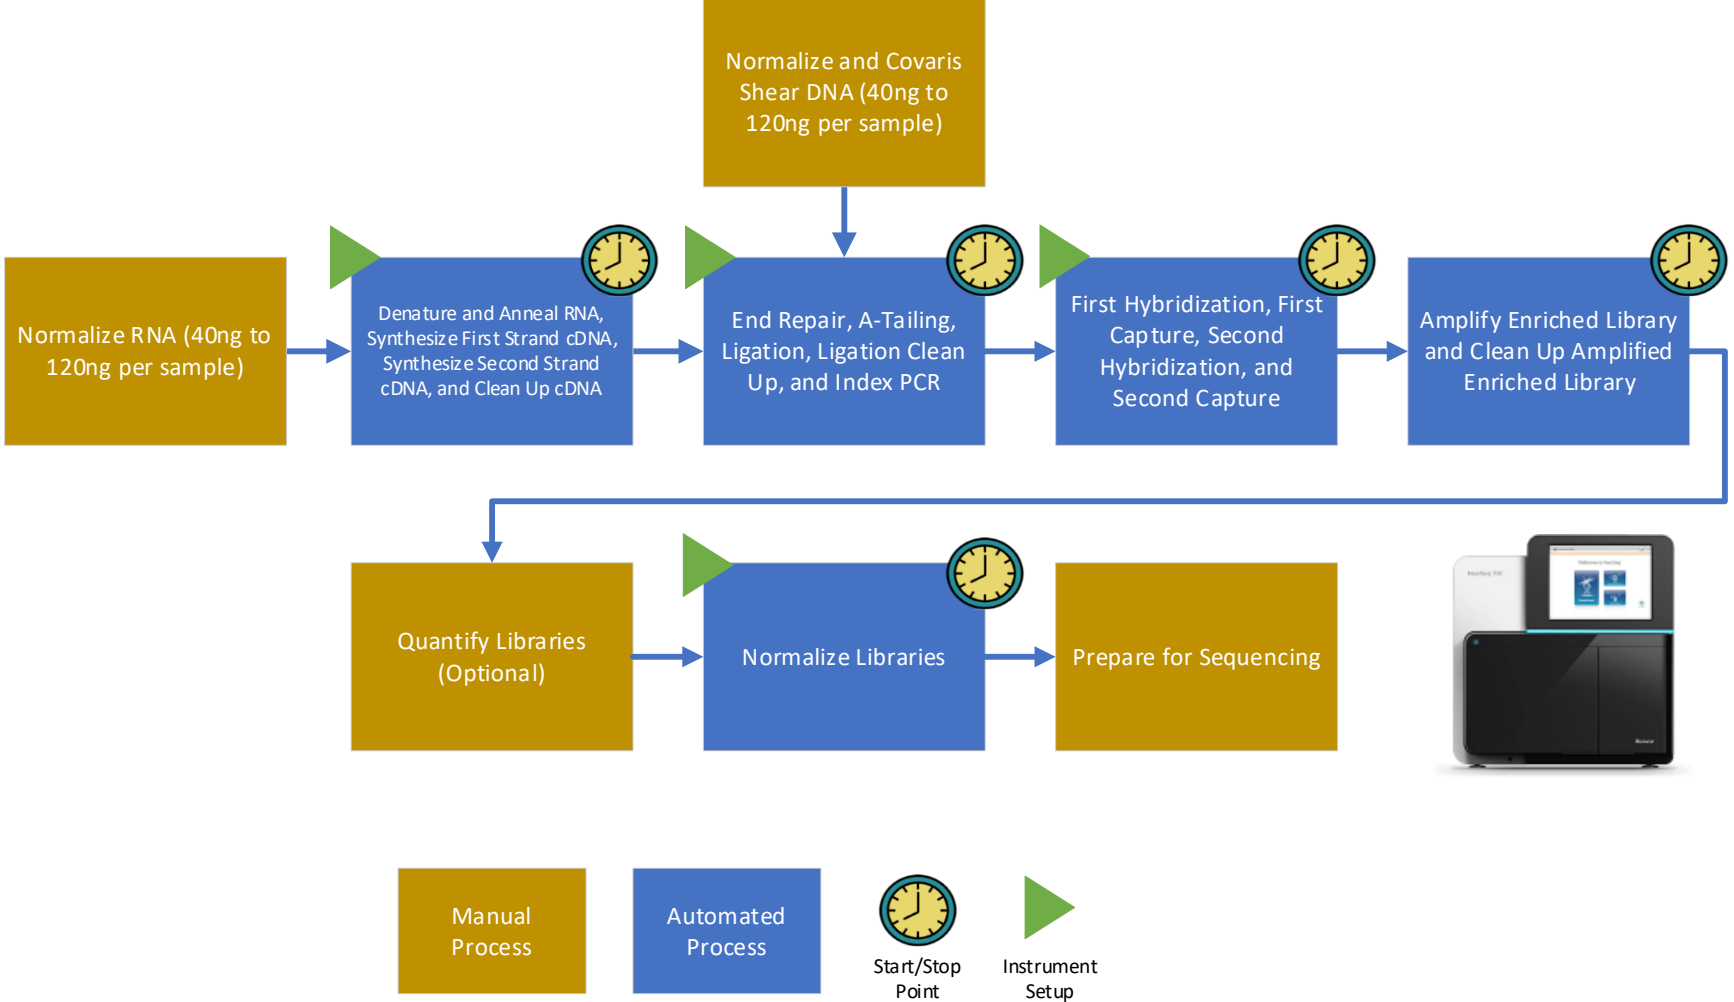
Normalize and Covaris Shear DNA (40ng to 120ng per sample)

Normalize RNA (40ng to 120ng per sample)

Denature and Anneal RNA, Synthesize First Strand cDNA, Synthesize Second Strand cDNA, and Clean Up cDNA

End Repair, A-Tailing, Ligation, Ligation Clean Up, and Index PCR

First Hybridization, First Capture, Second Hybridization, and Second Capture

Amplify Enriched Library and Clean Up Amplified Enriched Library

Quantify Libraries (Optional)

Normalize Libraries

Prepare for Sequencing

Manual Process

Automated Process

Start/Stop Point

Instrument Setup